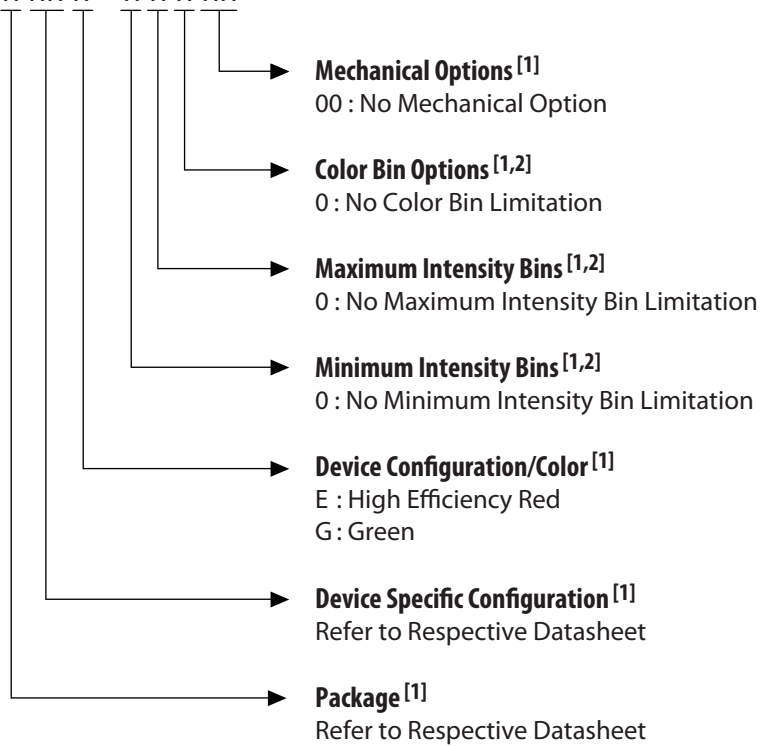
**Mechanical Options $^{[1]}$**
00 : No Mechanical Option

**Color Bin Options $^{[1,2]}$**
0 : No Color Bin Limitation

**Maximum Intensity Bins $^{[1,2]}$**
0 : No Maximum Intensity Bin Limitation

**Minimum Intensity Bins $^{[1,2]}$**
0 : No Minimum Intensity Bin Limitation

**Device Configuration/Color $^{[1]}$**
E : High Efficiency Red
G : Green

**Device Specific Configuration $^{[1]}$**
Refer to Respective Datasheet

**Package $^{[1]}$**
Refer to Respective Datasheet